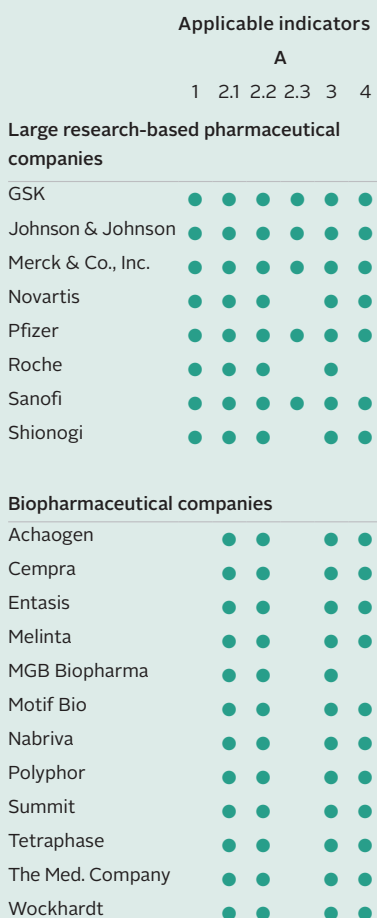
Applicable indicators

A

| | 1 | 2.1 | 2.2 | 2.3 | 3 | 4 |
|---|---|---|---|---|---|---|
| **Large research-based pharmaceutical companies** | | | | | | |
| GSK | ● | ● | ● | ● | ● | ● |
| Johnson & Johnson | ● | ● | ● | ● | ● | ● |
| Merck & Co., Inc. | ● | ● | ● | ● | ● | ● |
| Novartis | ● | ● | ● | | ● | ● |
| Pfizer | ● | ● | ● | ● | ● | ● |
| Roche | ● | ● | ● | | ● | |
| Sanofi | ● | ● | ● | ● | ● | ● |
| Shionogi | ● | ● | ● | | ● | ● |
| **Biopharmaceutical companies** | | | | | | |
| Achaogen | | ● | ● | | ● | ● |
| Cempra | | ● | ● | | ● | ● |
| Entasis | | ● | ● | | ● | ● |
| Melinta | | ● | ● | | ● | ● |
| MGB Biopharma | | ● | ● | | ● | |
| Motif Bio | | ● | ● | | ● | ● |
| Nabriva | | ● | ● | | ● | ● |
| Polyphor | | ● | ● | | ● | ● |
| Summit | | ● | ● | | ● | ● |
| Tetraphase | | ● | ● | | ● | ● |
| The Med. Company | | ● | ● | | ● | ● |
| Wockhardt | | ● | ● | | ● | ● |